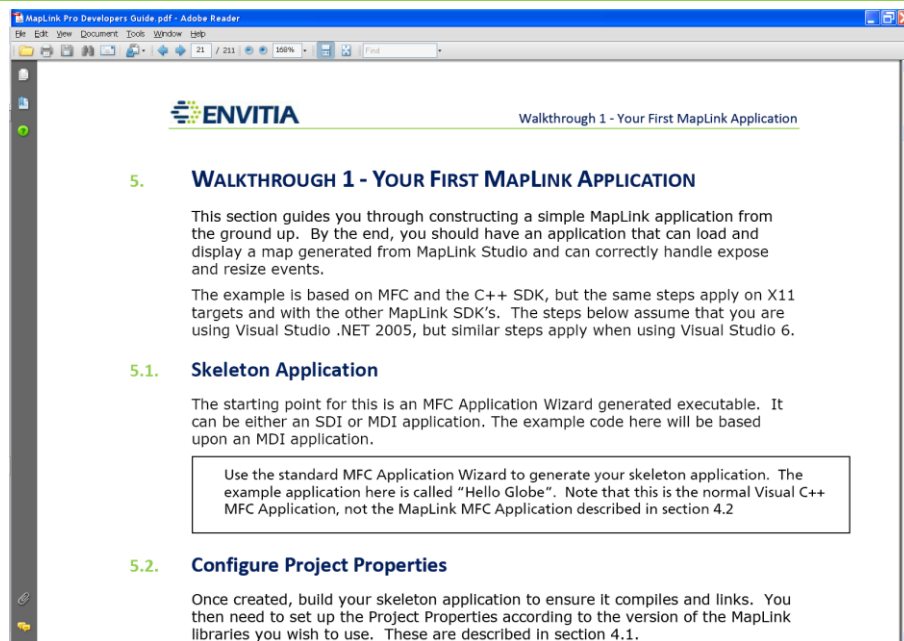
MapLink Pro Developers Guide.pdf - Adobe Reader

File Edit View Document Tools Window Help

21 / 211 166% Find

ENVITIA

Walkthrough 1 - Your First MapLink Application

5. WALKTHROUGH 1 - YOUR FIRST MAPLINK APPLICATION

This section guides you through constructing a simple MapLink application from the ground up. By the end, you should have an application that can load and display a map generated from MapLink Studio and can correctly handle expose and resize events.

The example is based on MFC and the C++ SDK, but the same steps apply on X11 targets and with the other MapLink SDK's. The steps below assume that you are using Visual Studio .NET 2005, but similar steps apply when using Visual Studio 6.

5.1. Skeleton Application

The starting point for this is an MFC Application Wizard generated executable. It can be either an SDI or MDI application. The example code here will be based upon an MDI application.

Use the standard MFC Application Wizard to generate your skeleton application. The example application here is called "Hello Globe". Note that this is the normal Visual C++ MFC Application, not the MapLink MFC Application described in section 4.2

5.2. Configure Project Properties

Once created, build your skeleton application to ensure it compiles and links. You then need to set up the Project Properties according to the version of the MapLink libraries you wish to use. These are described in section 4.1.